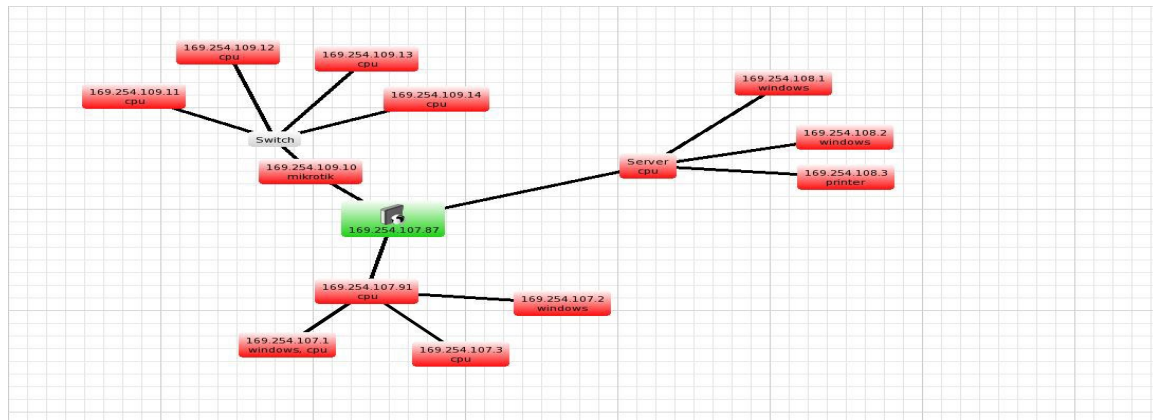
169.254.109.12
cpu

169.254.109.13
cpu

169.254.109.11
cpu

169.254.109.14
cpu

Switch

169.254.109.10
mikrotik

169.254.107.87

169.254.108.1
windows

169.254.108.2
windows

Server
cpu

169.254.108.3
printer

169.254.107.91
cpu

169.254.107.2
windows

169.254.107.1
windows, cpu

169.254.107.3
cpu